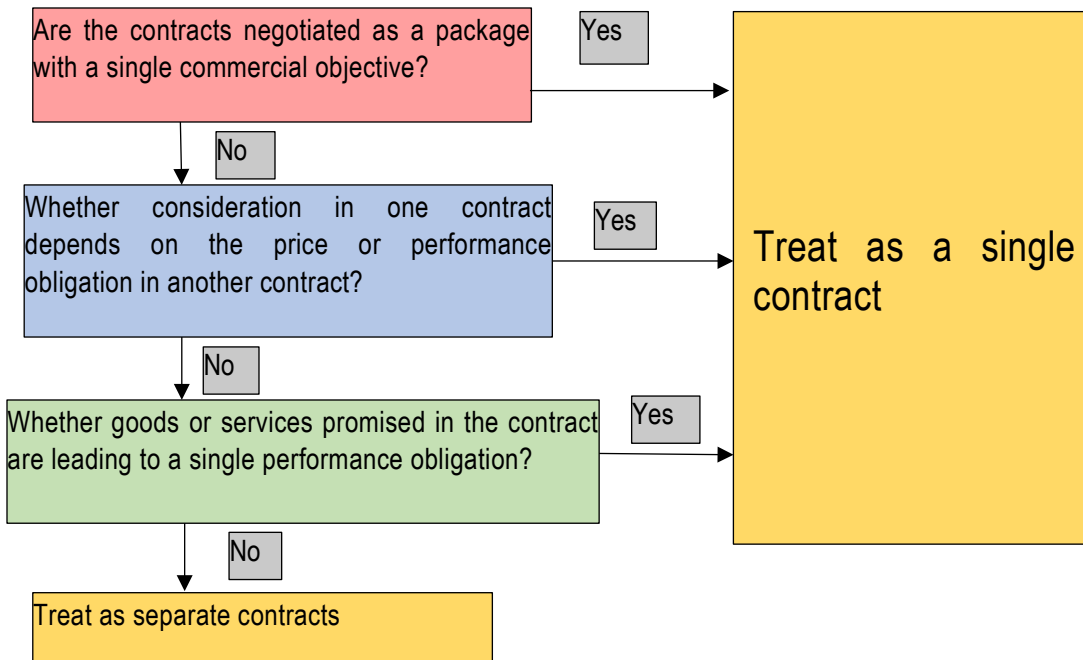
Are the contracts negotiated as a package with a single commercial objective?

Yes

No

Whether consideration in one contract depends on the price or performance obligation in another contract?

Yes

Treat as a single contract

No

Whether goods or services promised in the contract are leading to a single performance obligation?

Yes

No

Treat as separate contracts